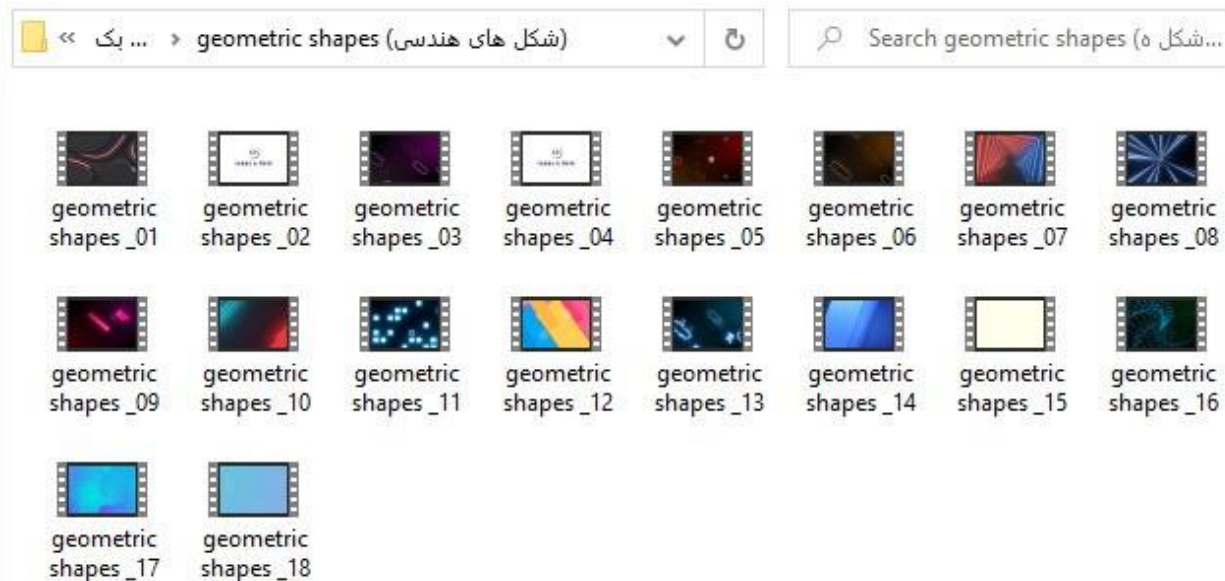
« ... بک › geometric shapes (شکل های هندسی)

Search geometric shapes (شکل ه...

geometric shapes _01
geometric shapes _02
geometric shapes _03
geometric shapes _04
geometric shapes _05
geometric shapes _06
geometric shapes _07
geometric shapes _08
geometric shapes _09
geometric shapes _10
geometric shapes _11
geometric shapes _12
geometric shapes _13
geometric shapes _14
geometric shapes _15
geometric shapes _16
geometric shapes _17
geometric shapes _18